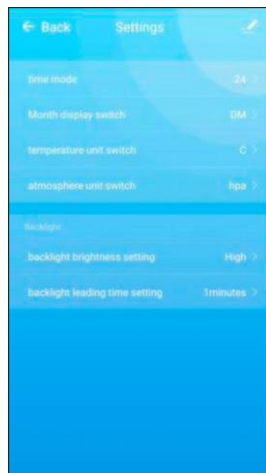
← Back Settings

time mode 24 >

Month display switch DM >

temperature unit switch C >

atmosphere unit switch hpa >

Backlight

backlight brightness setting High >

backlight leading time setting 1minutes >